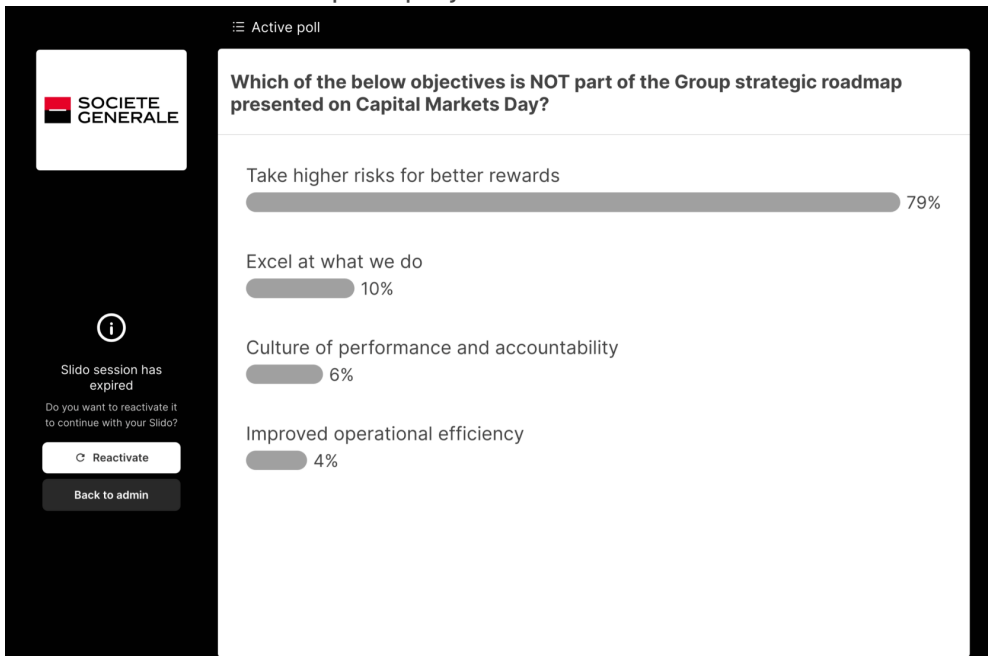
SOCIETE GENERALE

Slido session has expired

Do you want to reactivate it to continue with your Slido?

Reactivate

Back to admin

Active poll

Which of the below objectives is NOT part of the Group strategic roadmap presented on Capital Markets Day?

Take higher risks for better rewards
79%

Excel at what we do
10%

Culture of performance and accountability
6%

Improved operational efficiency
4%